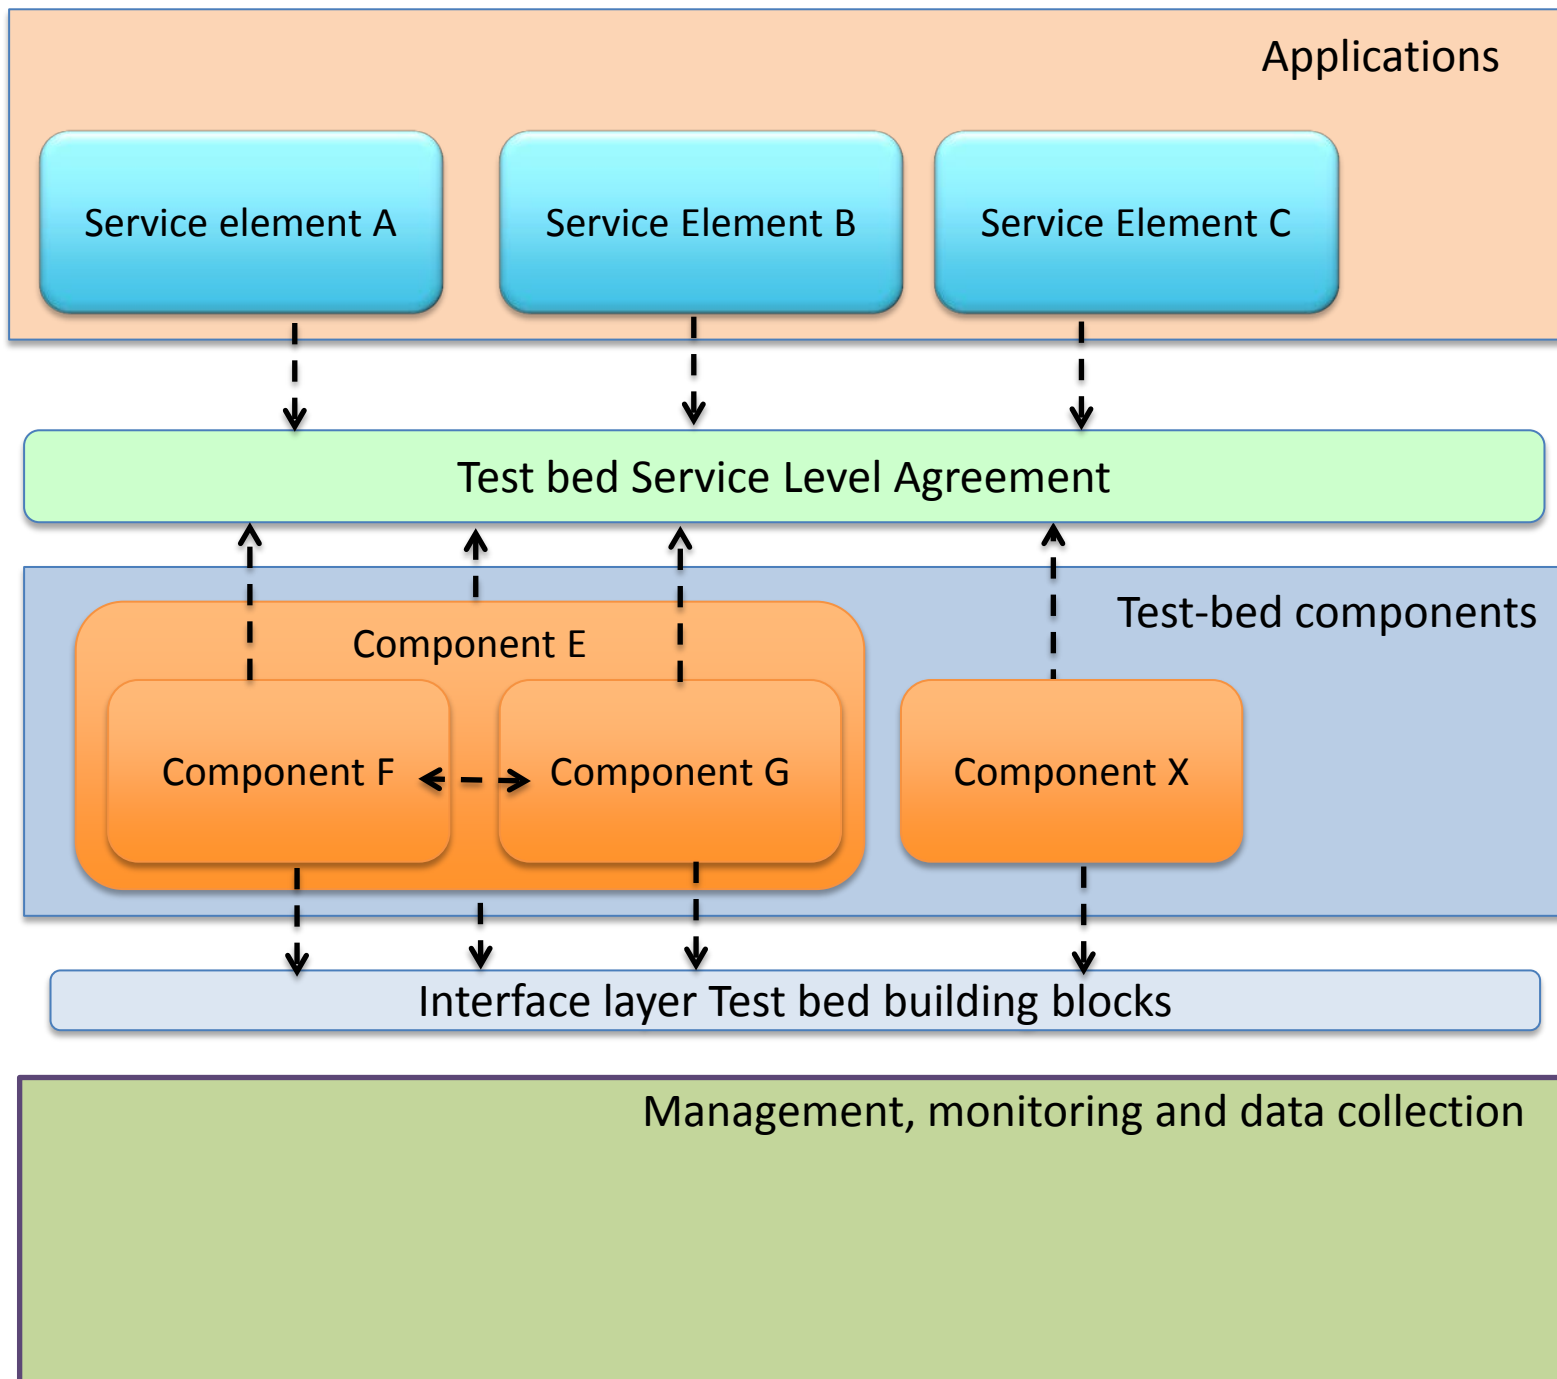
Applications

Service element A

Service Element B

Service Element C

Test bed Service Level Agreement

Test-bed components

Component E

Component F

Component G

Component X

Interface layer Test bed building blocks

Management, monitoring and data collection